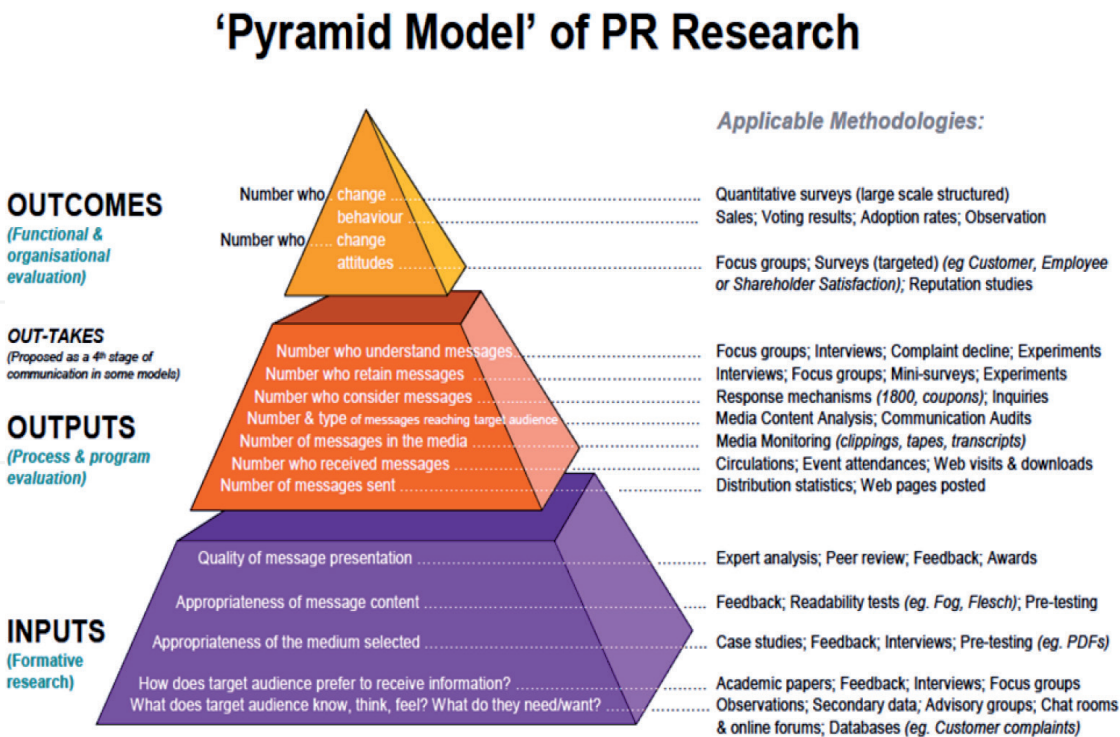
'Pyramid Model' of PR Research

Applicable Methodologies:

OUTCOMES
(Functional & organisational evaluation)

OUT-TAKES
(Proposed as a 4th stage of communication in some models)

OUTPUTS
(Process & program evaluation)

INPUTS
(Formative research)

Number who change behaviour — Quantitative surveys (large scale structured)
Sales; Voting results; Adoption rates; Observation
Number who change attitudes — Focus groups; Surveys (targeted) (eg Customer, Employee or Shareholder Satisfaction); Reputation studies

Number who understand messages — Focus groups; Interviews; Complaint decline; Experiments
Number who retain messages — Interviews; Focus groups; Mini-surveys; Experiments
Number who consider messages — Response mechanisms (1800, coupons); Inquiries
Number & type of messages reaching target audience — Media Content Analysis; Communication Audits
Number of messages in the media — Media Monitoring (clippings, tapes, transcripts)
Number who received messages — Circulations; Event attendances; Web visits & downloads
Number of messages sent — Distribution statistics; Web pages posted

Quality of message presentation — Expert analysis; Peer review; Feedback; Awards
Appropriateness of message content — Feedback; Readability tests (eg. Fog, Flesch); Pre-testing
Appropriateness of the medium selected — Case studies; Feedback; Interviews; Pre-testing (eg. PDFs)
How does target audience prefer to receive information? — Academic papers; Feedback; Interviews; Focus groups
What does target audience know, think, feel? What do they need/want? — Observations; Secondary data; Advisory groups; Chat rooms & online forums; Databases (eg. Customer complaints)